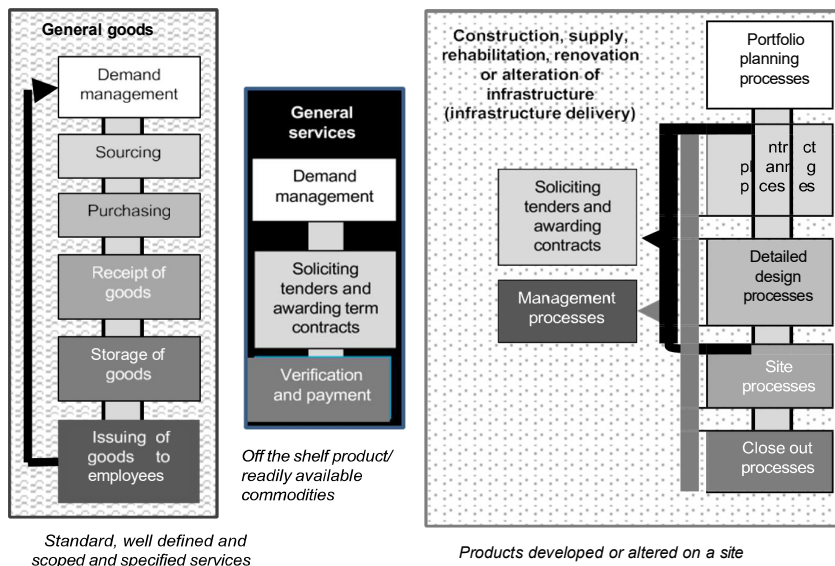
General goods

Demand management

Sourcing

Purchasing

Receipt of goods

Storage of goods

Issuing of goods to employees

Standard, well defined and scoped and specified services

General services

Demand management

Soliciting tenders and awarding term contracts

Verification and payment

Off the shelf product/ readily available commodities

Construction, supply, rehabilitation, renovation or alteration of infrastructure (infrastructure delivery)

Portfolio planning processes

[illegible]ntr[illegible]ct pl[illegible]ann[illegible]g p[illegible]ces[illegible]es

Soliciting tenders and awarding contracts

Management processes

Detailed design processes

Site processes

Close out processes

Products developed or altered on a site